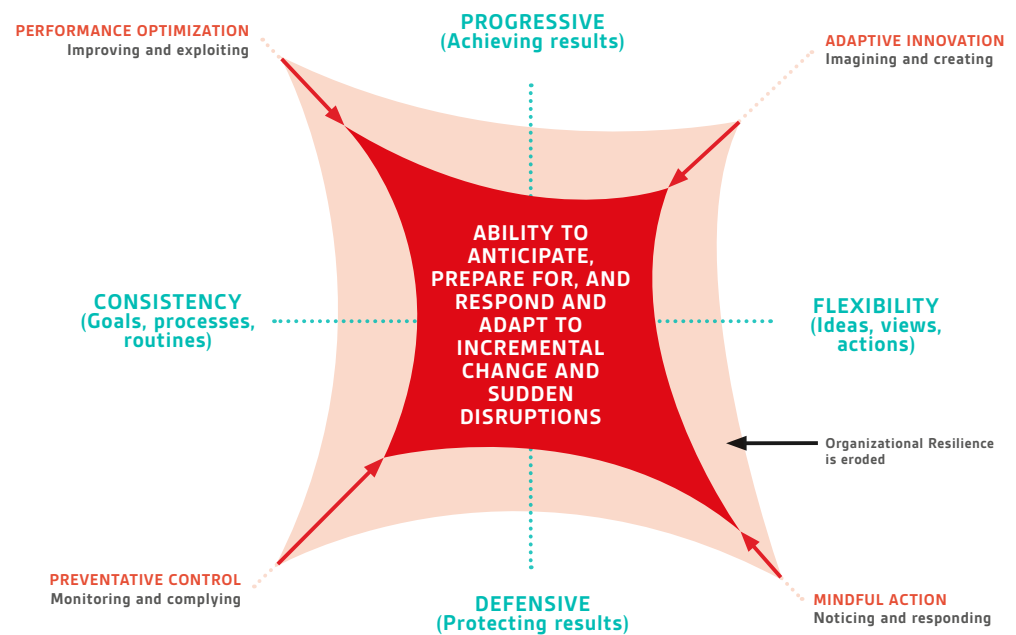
PERFORMANCE OPTIMIZATION
Improving and exploiting

PROGRESSIVE
(Achieving results)

ADAPTIVE INNOVATION
Imagining and creating

CONSISTENCY
(Goals, processes, routines)

ABILITY TO ANTICIPATE, PREPARE FOR, AND RESPOND AND ADAPT TO INCREMENTAL CHANGE AND SUDDEN DISRUPTIONS

FLEXIBILITY
(Ideas, views, actions)

Organizational Resilience is eroded

PREVENTATIVE CONTROL
Monitoring and complying

DEFENSIVE
(Protecting results)

MINDFUL ACTION
Noticing and responding